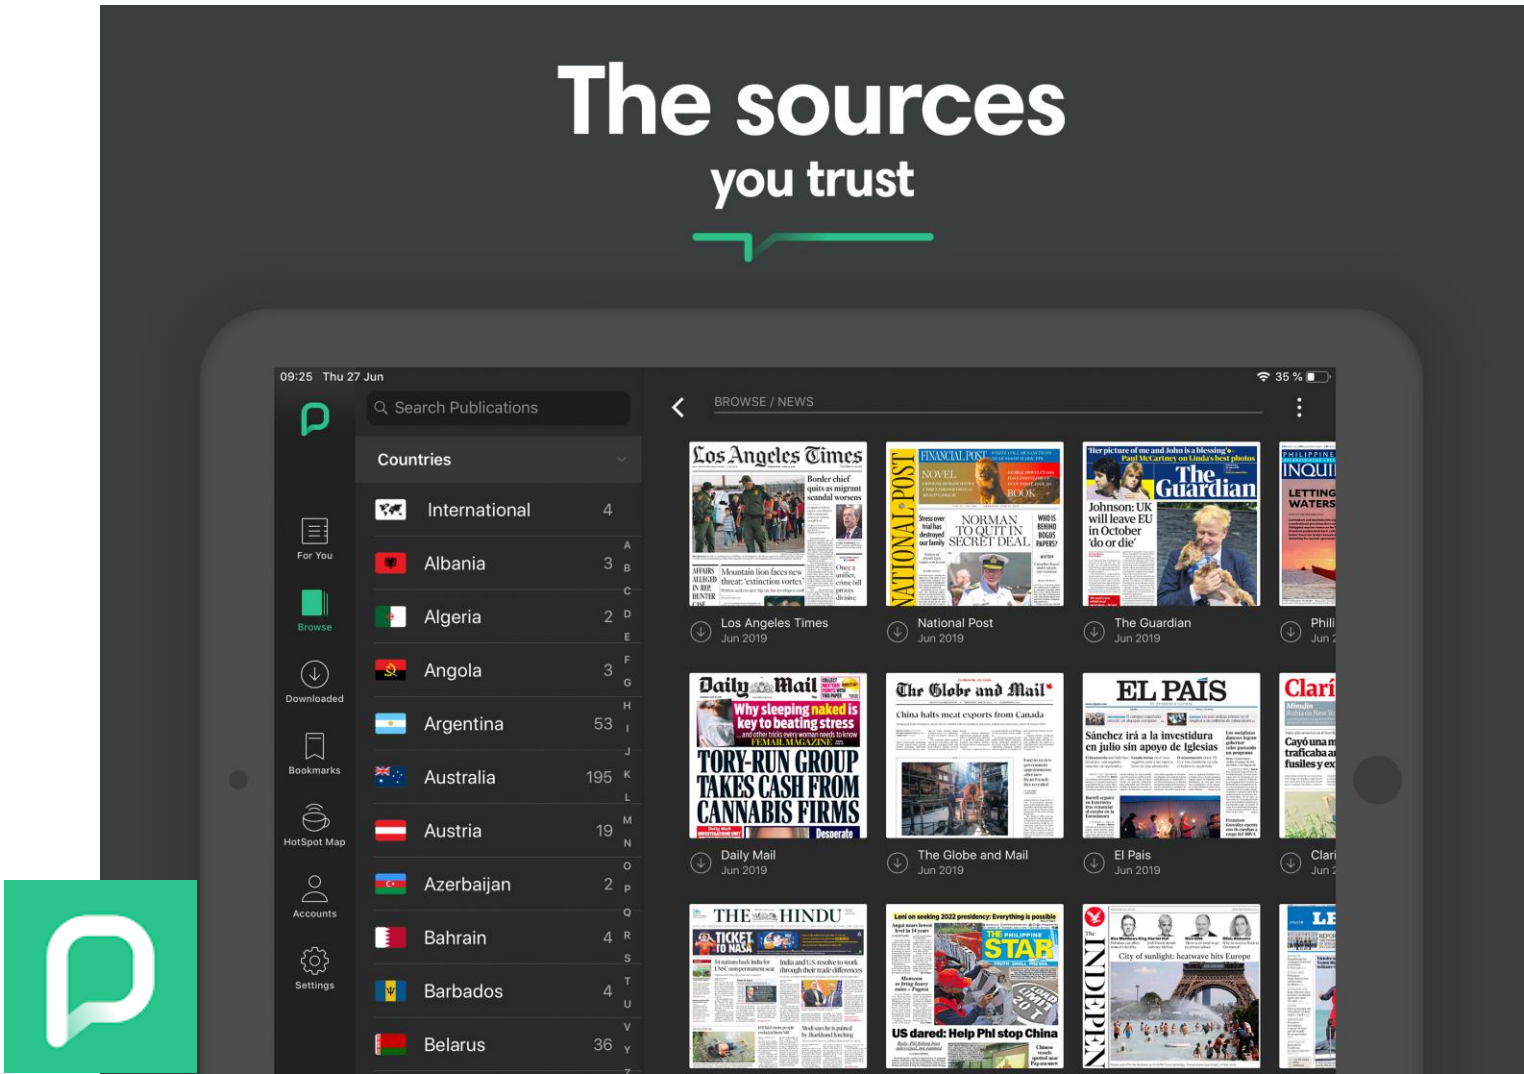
The sources
you trust

09:25 Thu 27 Jun
35 %

Search Publications

For You
Browse
Downloaded
Bookmarks
HotSpot Map
Accounts
Settings

Countries

| | |
|---|---|
| International | 4 |
| Albania | 3 |
| Algeria | 2 |
| Angola | 3 |
| Argentina | 53 |
| Australia | 195 |
| Austria | 19 |
| Azerbaijan | 2 |
| Bahrain | 4 |
| Barbados | 4 |
| Belarus | 36 |

A B C D E F G H I J K L M N O P Q R S T U V Y

BROWSE / NEWS

Los Angeles Times
Jun 2019

National Post
Jun 2019

The Guardian
Jun 2019

Phili
Jun

Daily Mail
Jun 2019

The Globe and Mail
Jun 2019

El Pais
Jun 2019

Clari
Jun

Los Angeles Times
Border chief quits as migrant scandal worsens
Mountain lion faces new threat: 'extinction vortex'

NATIONAL POST
FINANCIAL POST
NORMAN TO QUIT IN SECRET DEAL

The Guardian
Johnson: UK will leave EU in October 'do or die'

INQUI
LETTING WATERS

Daily Mail
Why sleeping naked is key to beating stress
TORY-RUN GROUP TAKES CASH FROM CANNABIS FIRMS
Desperate

The Globe and Mail
China halts meat exports from Canada

EL PAÍS
Sánchez irá a la investidura en julio sin apoyo de Iglesias

Clarí
Cayó una m traficaba a fusiles y ex

THE HINDU
TICKET TO NASA

THE PHILIPPINE STAR
US dared: Help Phl stop China

INDEPEN
City of sunlight: heatwave hits Europe

LE